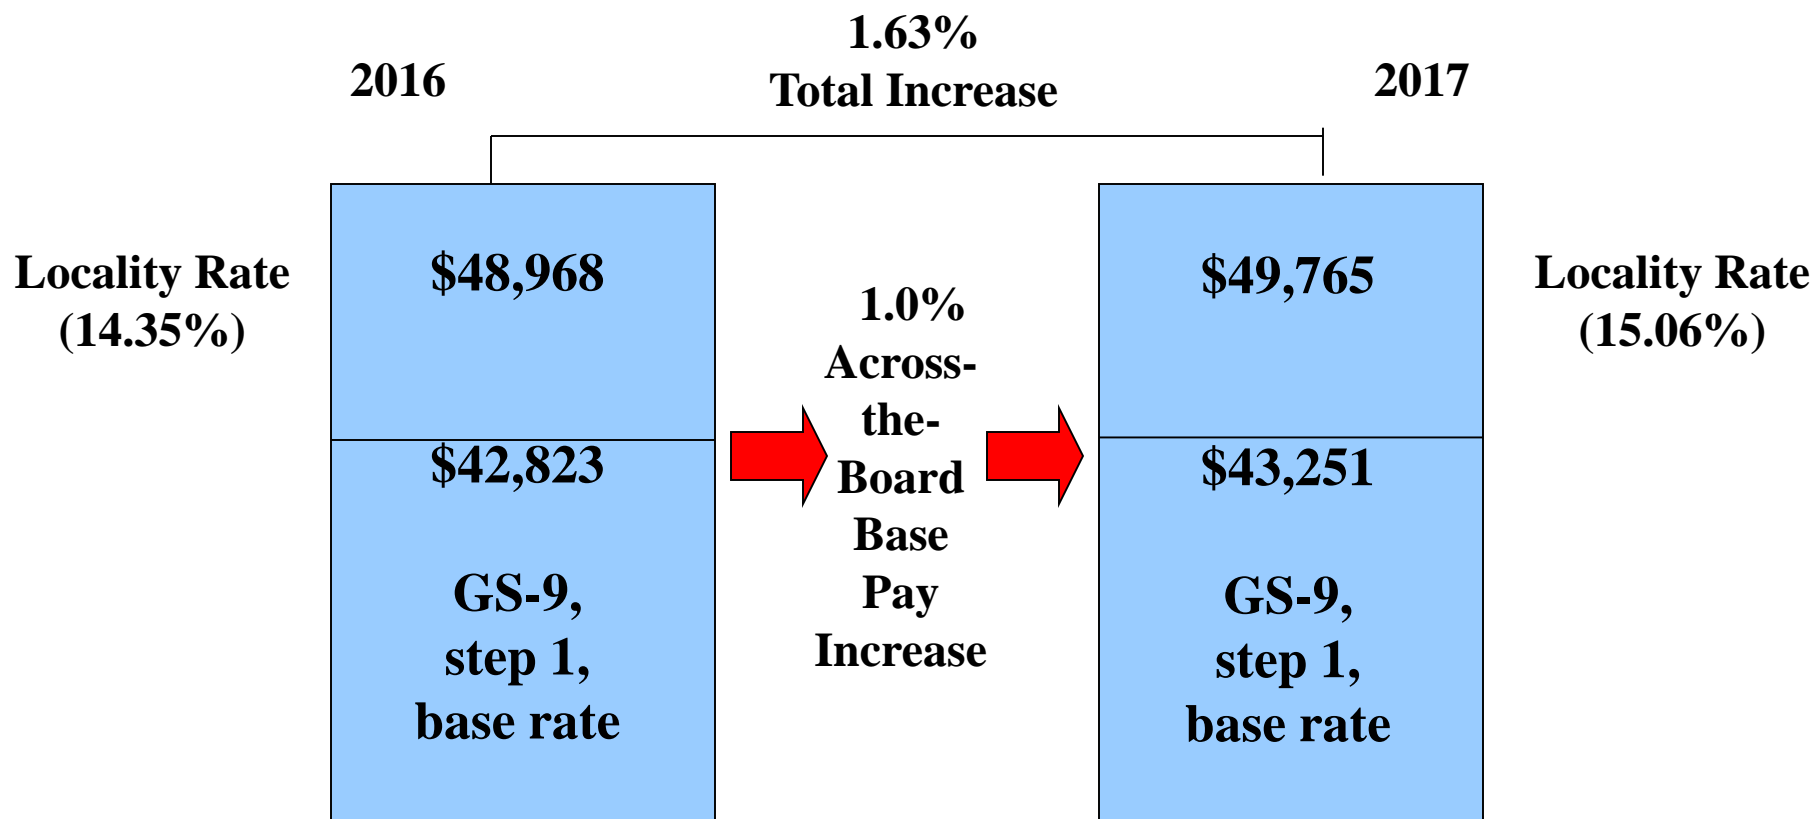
1.63%
Total Increase

2016

2017

Locality Rate
(14.35%)

$48,968

$42,823

GS-9,
step 1,
base rate

1.0%
Across-the-Board
Base
Pay
Increase

$49,765

$43,251

GS-9,
step 1,
base rate

Locality Rate
(15.06%)